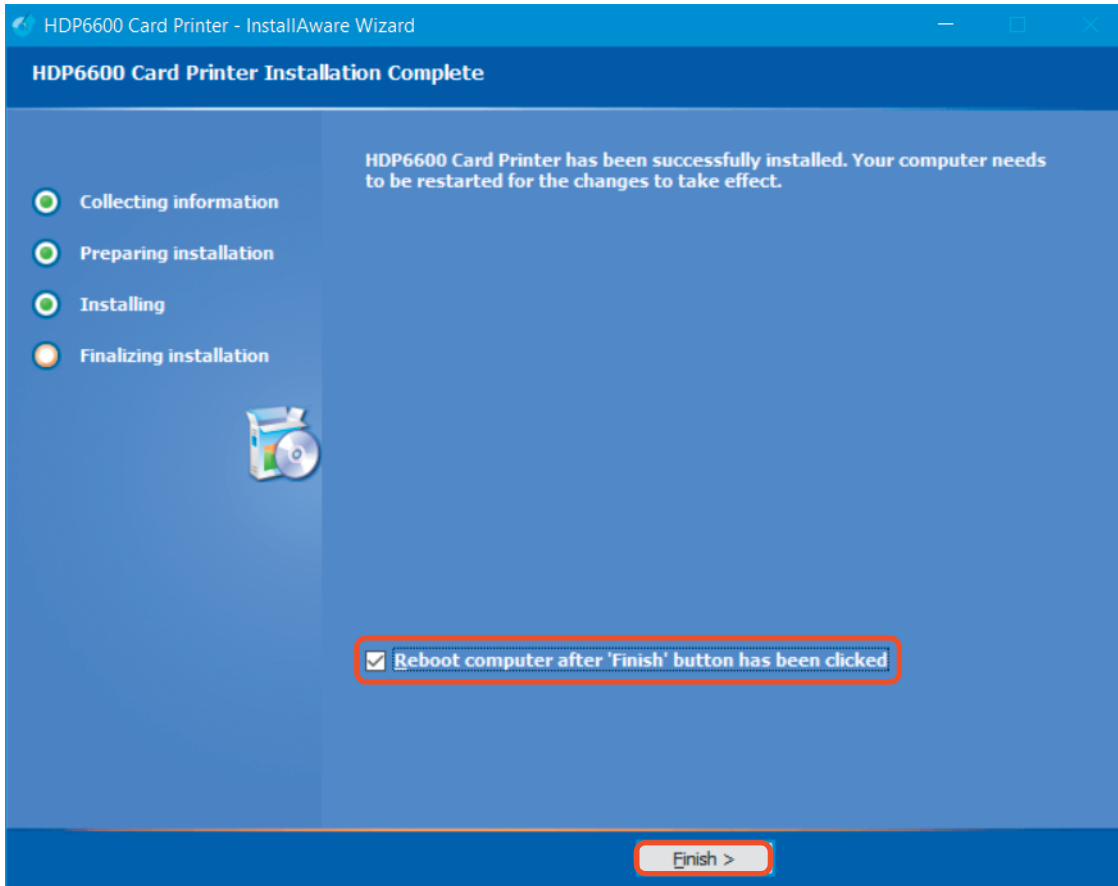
HDP6600 Card Printer - InstallAware Wizard

HDP6600 Card Printer Installation Complete

Collecting information

Preparing installation

Installing

Finalizing installation

HDP6600 Card Printer has been successfully installed. Your computer needs to be restarted for the changes to take effect.

Reboot computer after 'Finish' button has been clicked

Finish >